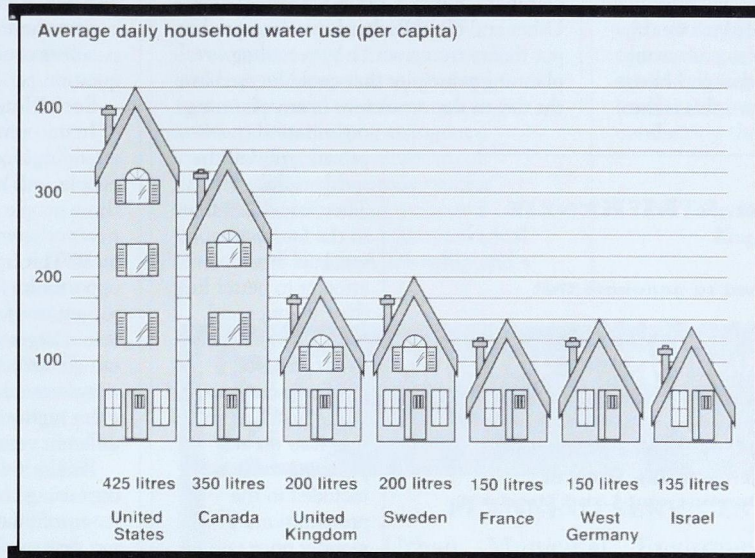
Average daily household water use (per capita)

400
300
200
100

425 litres
United States

350 litres
Canada

200 litres
United Kingdom

200 litres
Sweden

150 litres
France

150 litres
West Germany

135 litres
Israel